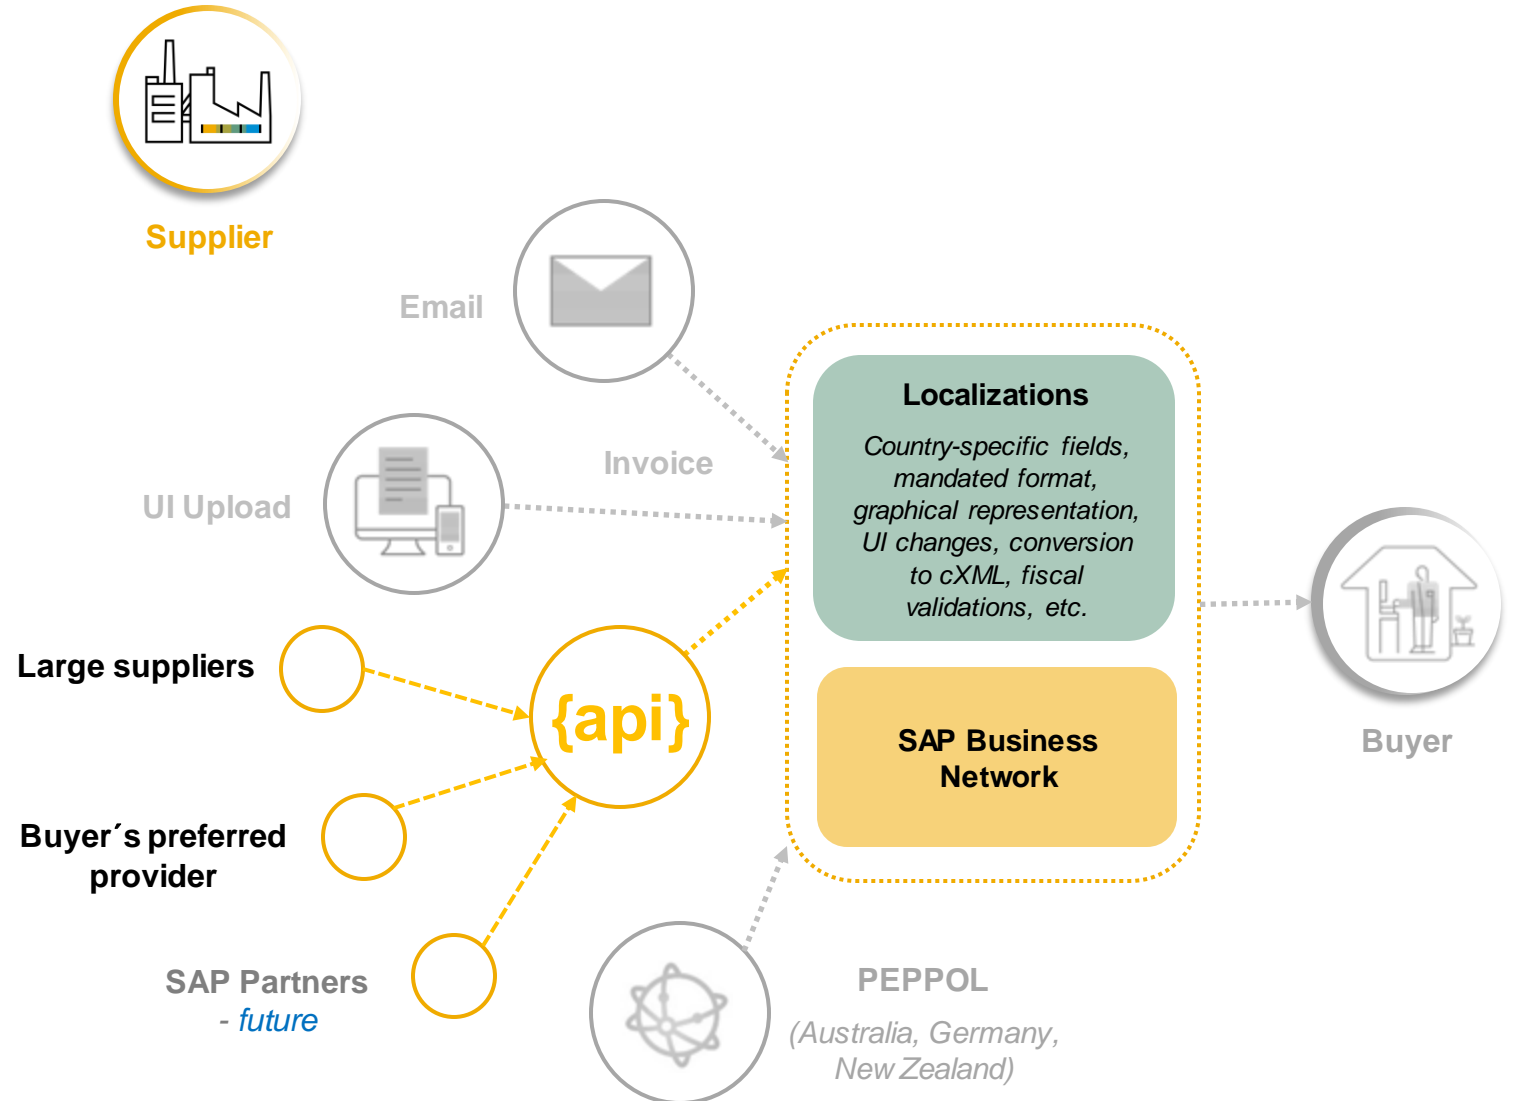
Supplier

Email

Invoice

UI Upload

Localizations

Country-specific fields, mandated format, graphical representation, UI changes, conversion to cXML, fiscal validations, etc.

SAP Business Network

Buyer

Large suppliers

{api}

Buyer´s preferred provider

SAP Partners - future

PEPPOL

(Australia, Germany, New Zealand)